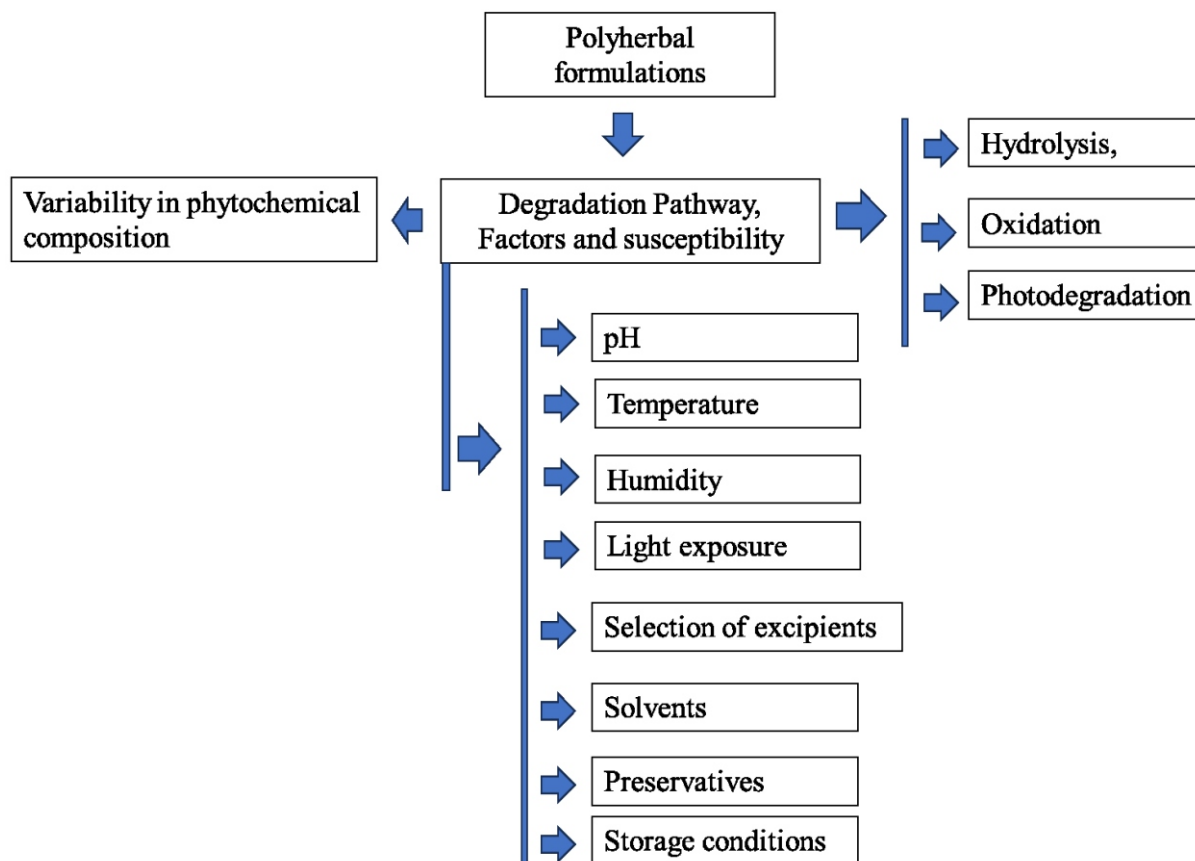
Polyherbal formulations

Variability in phytochemical composition

Degradation Pathway, Factors and susceptibility

Hydrolysis,

Oxidation

Photodegradation

pH

Temperature

Humidity

Light exposure

Selection of excipients

Solvents

Preservatives

Storage conditions